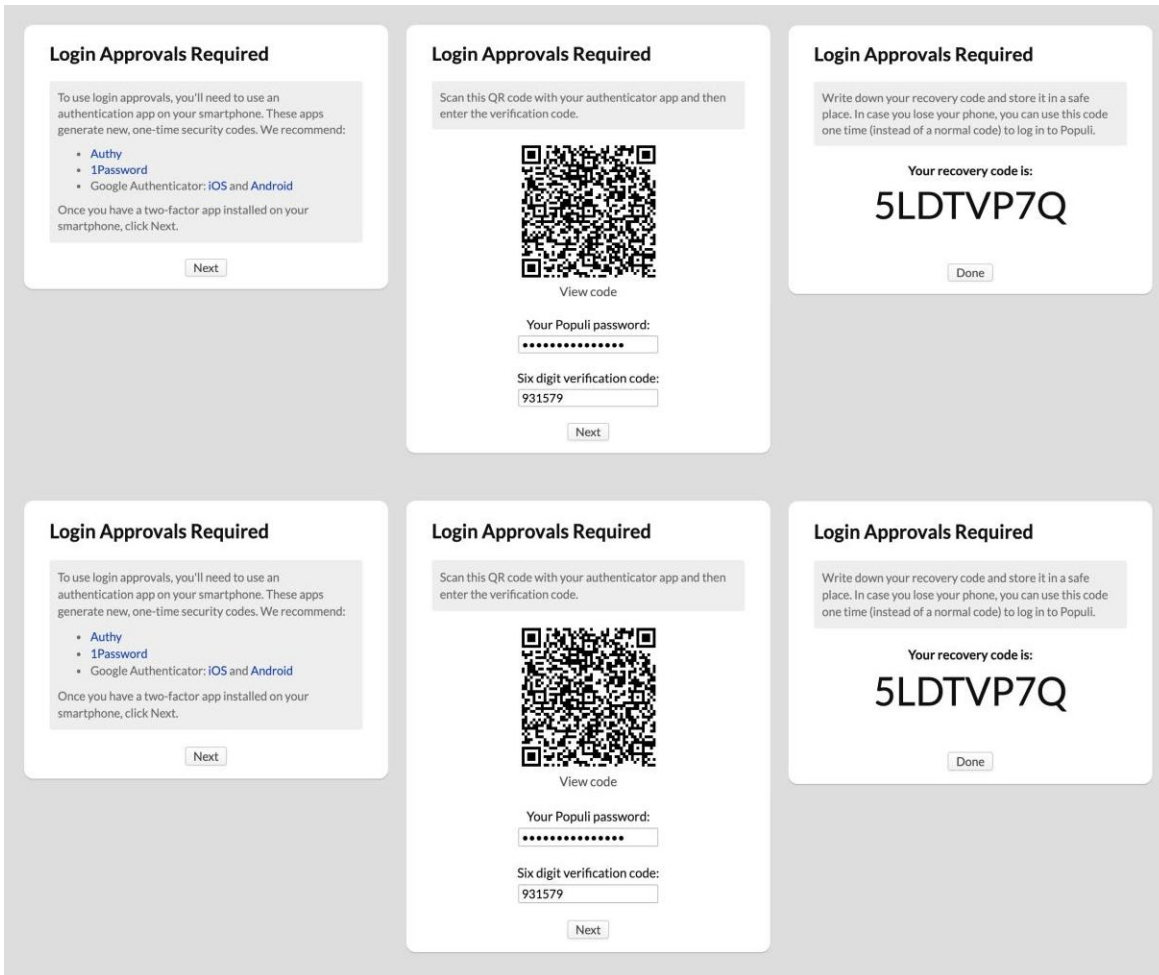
Login Approvals Required

To use login approvals, you'll need to use an authentication app on your smartphone. These apps generate new, one-time security codes. We recommend:

- Authy
- 1Password
- Google Authenticator: iOS and Android

Once you have a two-factor app installed on your smartphone, click Next.

Next

Login Approvals Required

Scan this QR code with your authenticator app and then enter the verification code.

View code

Your Populi password:

•••••••••••••••

Six digit verification code:

931579

Next

Login Approvals Required

Write down your recovery code and store it in a safe place. In case you lose your phone, you can use this code one time (instead of a normal code) to log in to Populi.

Your recovery code is:

5LDTVP7Q

Done

Login Approvals Required

To use login approvals, you'll need to use an authentication app on your smartphone. These apps generate new, one-time security codes. We recommend:

- Authy
- 1Password
- Google Authenticator: iOS and Android

Once you have a two-factor app installed on your smartphone, click Next.

Next

Login Approvals Required

Scan this QR code with your authenticator app and then enter the verification code.

View code

Your Populi password:

•••••••••••••••

Six digit verification code:

931579

Next

Login Approvals Required

Write down your recovery code and store it in a safe place. In case you lose your phone, you can use this code one time (instead of a normal code) to log in to Populi.

Your recovery code is:

5LDTVP7Q

Done